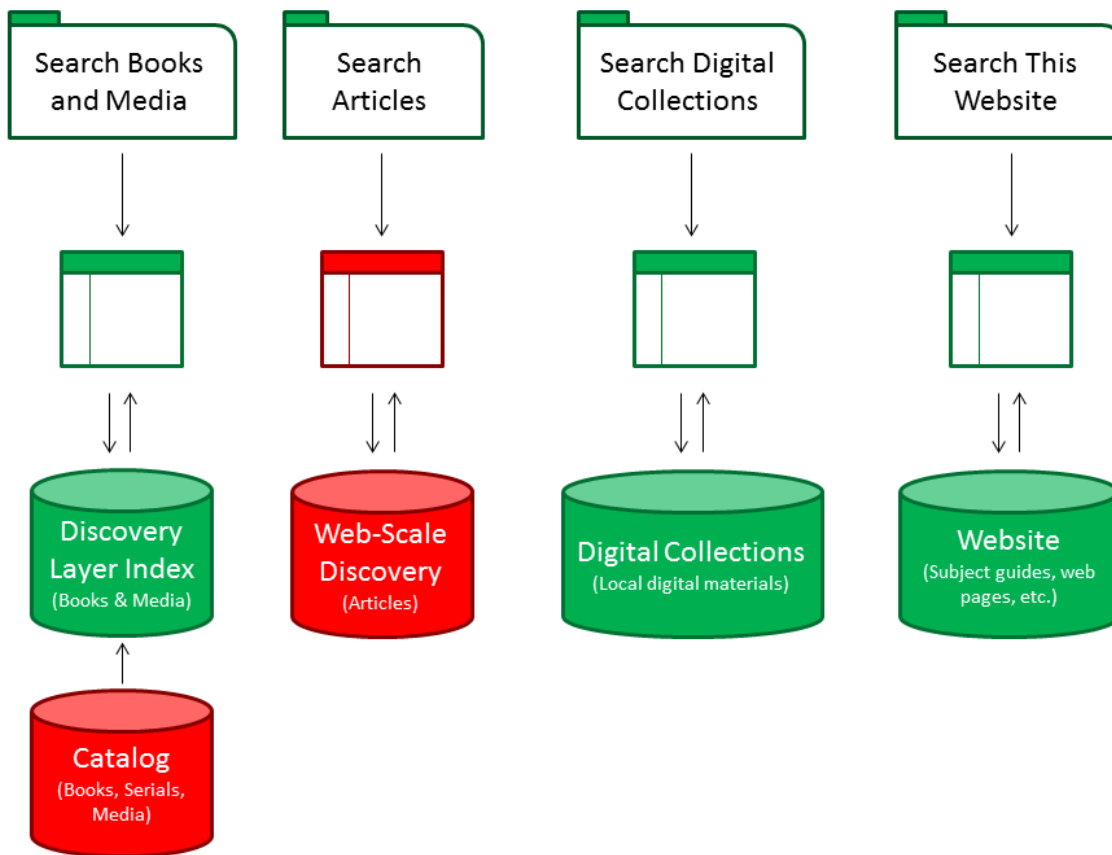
Search Books and Media

Search Articles

Search Digital Collections

Search This Website

Discovery Layer Index
(Books & Media)

Web-Scale Discovery
(Articles)

Digital Collections
(Local digital materials)

Website
(Subject guides, web pages, etc.)

Catalog
(Books, Serials, Media)